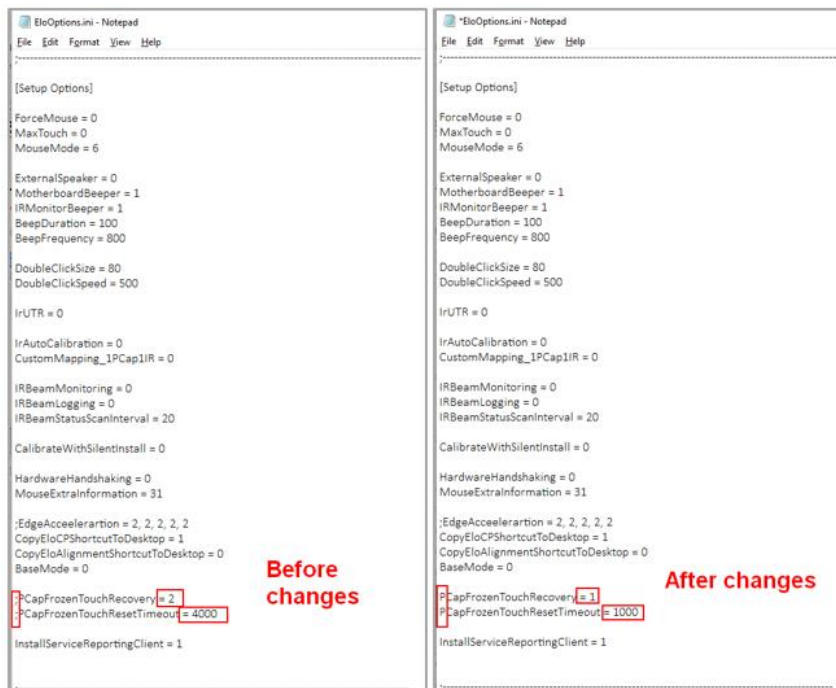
EloOptions.ini - Notepad
File Edit Format View Help
;------------------------------------

[Setup Options]

ForceMouse = 0
MaxTouch = 0
MouseMode = 6

ExternalSpeaker = 0
MotherboardBeeper = 1
IRMonitorBeeper = 1
BeepDuration = 100
BeepFrequency = 800

DoubleClickSize = 80
DoubleClickSpeed = 500

IrUTR = 0

IrAutoCalibration = 0
CustomMapping_1PCap1IR = 0

IRBeamMonitoring = 0
IRBeamLogging = 0
IRBeamStatusScanInterval = 20

CalibrateWithSilentInstall = 0

HardwareHandshaking = 0
MouseExtraInformation = 31

;EdgeAcceelerartion = 2, 2, 2, 2, 2
CopyEloCPShortcutToDesktop = 1
CopyEloAlignmentShortcutToDesktop = 0
BaseMode = 0

;PCapFrozenTouchRecovery = 2
;PCapFrozenTouchResetTimeout = 4000

InstallServiceReportingClient = 1

Before changes

*EloOptions.ini - Notepad
File Edit Format View Help
;------------------------------------

[Setup Options]

ForceMouse = 0
MaxTouch = 0
MouseMode = 6

ExternalSpeaker = 0
MotherboardBeeper = 1
IRMonitorBeeper = 1
BeepDuration = 100
BeepFrequency = 800

DoubleClickSize = 80
DoubleClickSpeed = 500

IrUTR = 0

IrAutoCalibration = 0
CustomMapping_1PCap1IR = 0

IRBeamMonitoring = 0
IRBeamLogging = 0
IRBeamStatusScanInterval = 20

CalibrateWithSilentInstall = 0

HardwareHandshaking = 0
MouseExtraInformation = 31

;EdgeAcceelerartion = 2, 2, 2, 2, 2
CopyEloCPShortcutToDesktop = 1
CopyEloAlignmentShortcutToDesktop = 0
BaseMode = 0

PCapFrozenTouchRecovery = 1
PCapFrozenTouchResetTimeout = 1000

InstallServiceReportingClient = 1

After changes